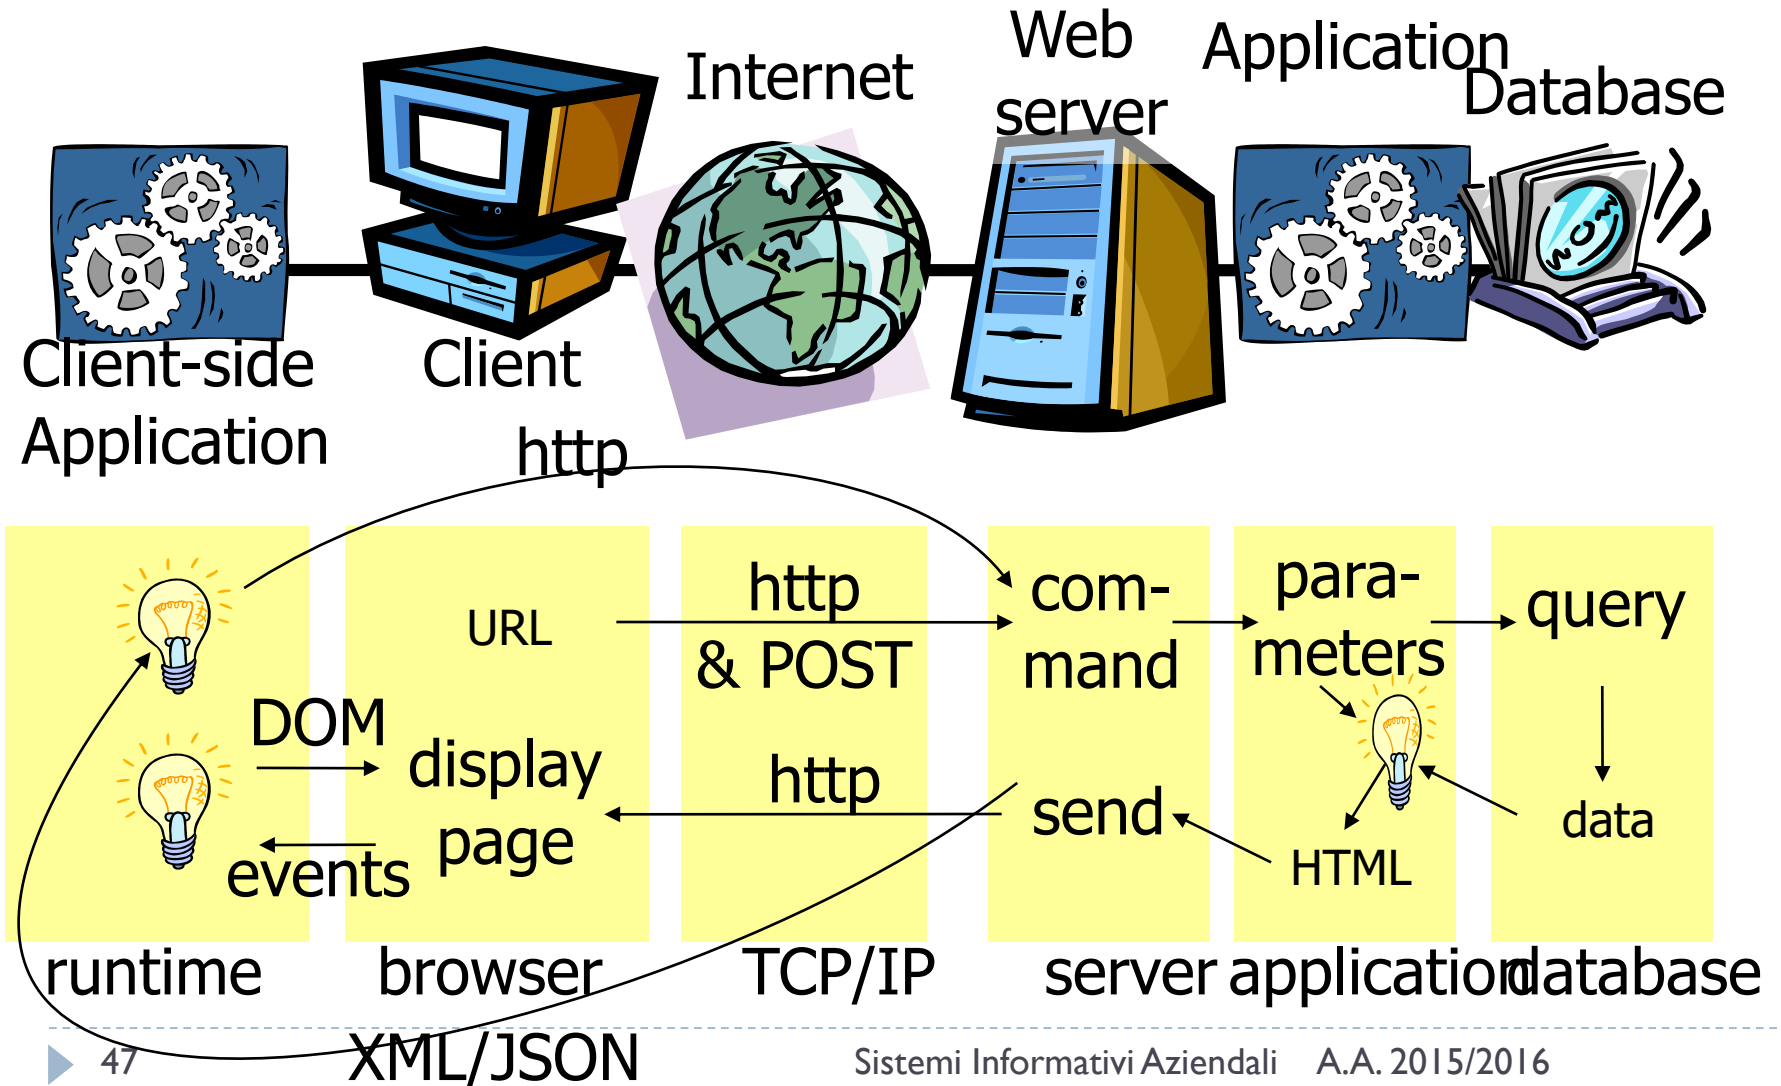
Internet

Web server

Application

Database

Client-side Application

Client

http

URL

http & POST

com-mand

para-meters

query

DOM

display page

http

send

data

events

HTML

runtime

browser

TCP/IP

server

application

database

XML/JSON

47

Sistemi Informativi Aziendali A.A. 2015/2016